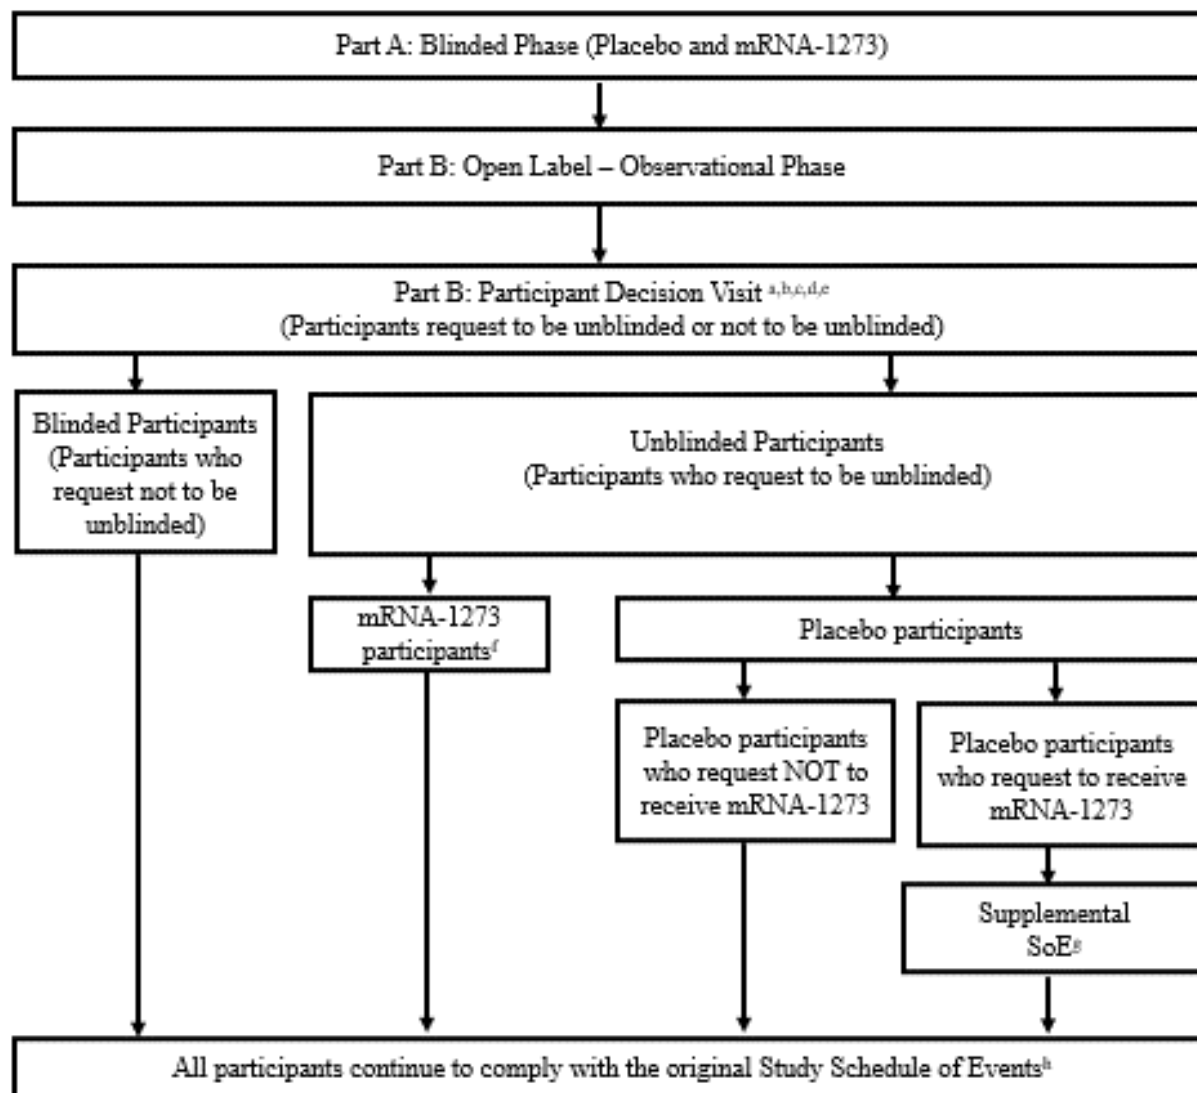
Part A: Blinded Phase (Placebo and mRNA-1273)

Part B: Open Label – Observational Phase

Part B: Participant Decision Visit $^{a,b,c,d,e}$
(Participants request to be unblinded or not to be unblinded)

Blinded Participants (Participants who request not to be unblinded)

Unblinded Participants
(Participants who request to be unblinded)

mRNA-1273 participants$^{f}$

Placebo participants

Placebo participants who request NOT to receive mRNA-1273

Placebo participants who request to receive mRNA-1273

Supplemental SoE$^{g}$

All participants continue to comply with the original Study Schedule of Events$^{h}$